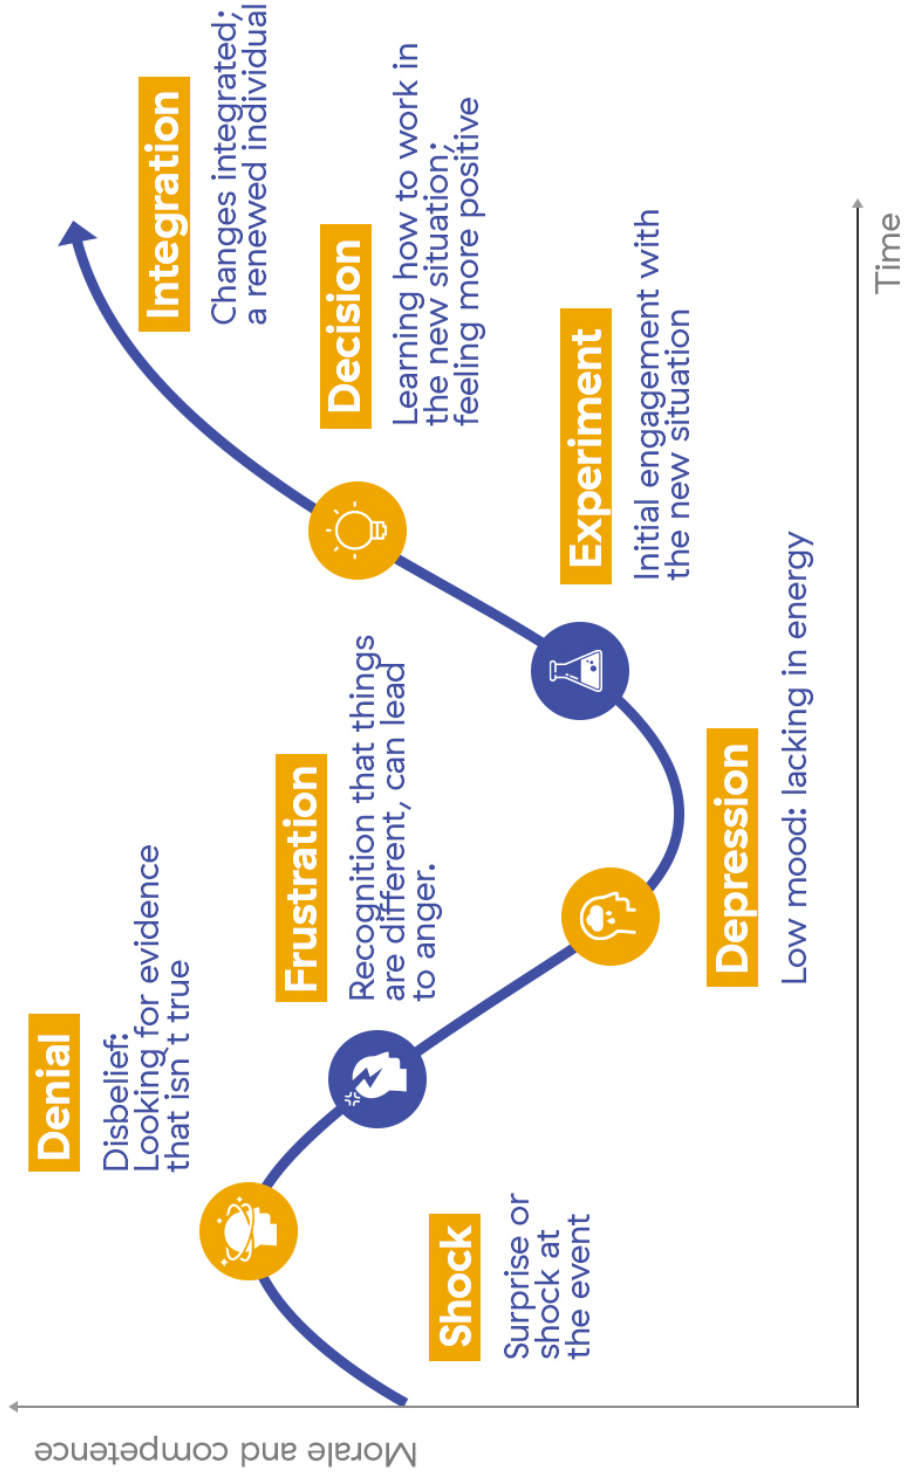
Morale and competence

Time

Shock

Surprise or shock at the event

Denial

Disbelief: Looking for evidence that isn´t true

Frustration

Recognition that things are different, can lead to anger.

Depression

Low mood: lacking in energy

Experiment

Initial engagement with the new situation

Decision

Learning how to work in the new situation; feeling more positive

Integration

Changes integrated; a renewed individual